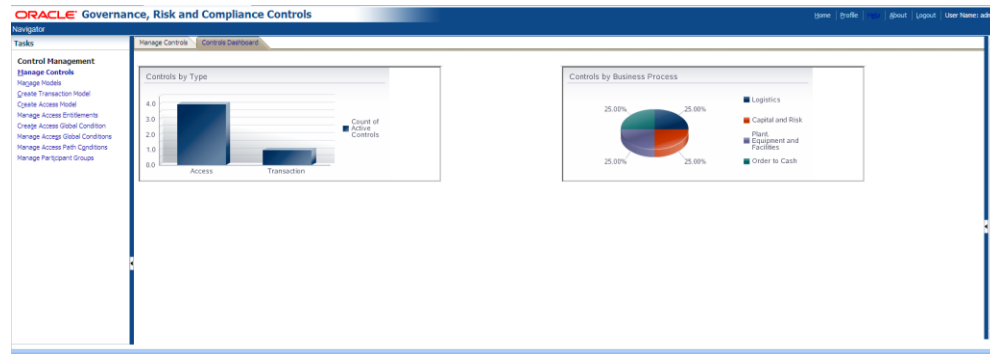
ORACLE Governance, Risk and Compliance Controls

Home | Profile | Help | About | Logout | User Name: adr

Navigator

Tasks

Control Management
Manage Controls
Manage Models
Create Transaction Model
Create Access Model
Manage Access Entitlements
Create Access Global Condition
Manage Access Global Conditions
Manage Access Path Conditions
Manage Participant Groups

Manage Controls | Controls Dashboard

Controls by Type

4.0
3.0
2.0
1.0
0.0

Access
Transaction

Count of Active Controls

Controls by Business Process

25.00%
25.00%
25.00%
25.00%

Logistics
Capital and Risk
Plant, Equipment and Facilities
Order to Cash